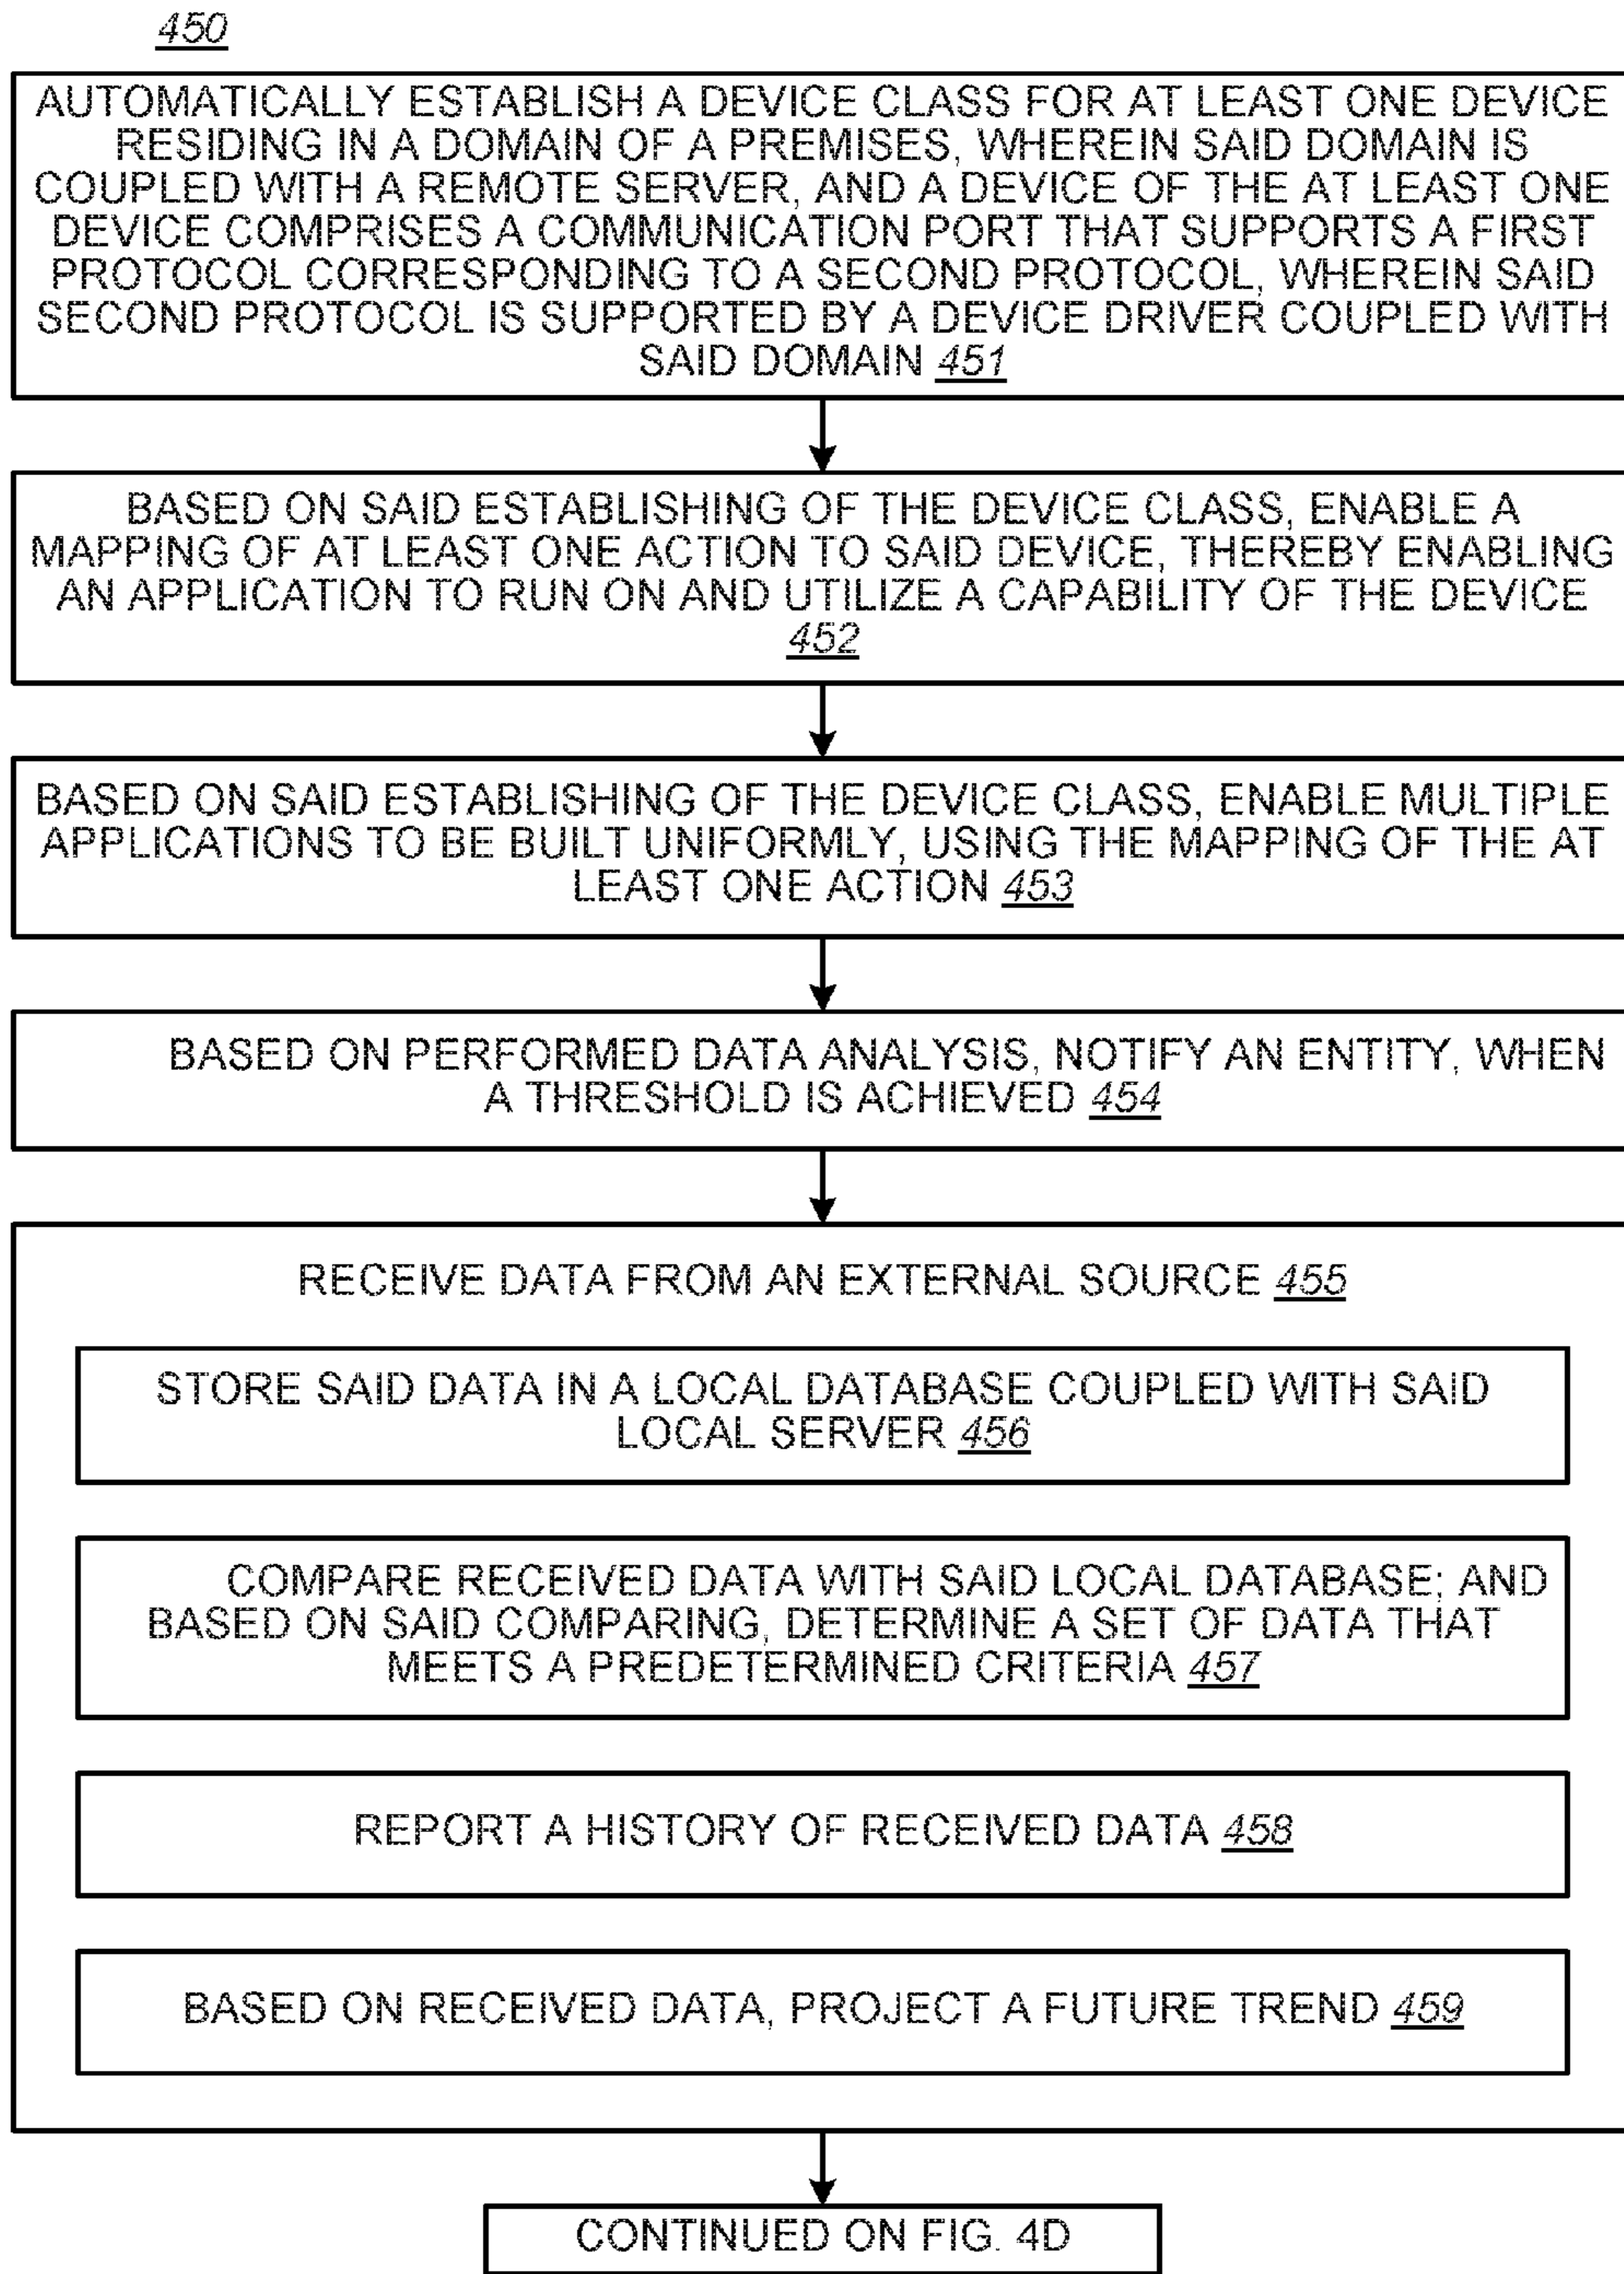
450

AUTOMATICALLY ESTABLISH A DEVICE CLASS FOR AT LEAST ONE DEVICE RESIDING IN A DOMAIN OF A PREMISES, WHEREIN SAID DOMAIN IS COUPLED WITH A REMOTE SERVER, AND A DEVICE OF THE AT LEAST ONE DEVICE COMPRISES A COMMUNICATION PORT THAT SUPPORTS A FIRST PROTOCOL CORRESPONDING TO A SECOND PROTOCOL, WHEREIN SAID SECOND PROTOCOL IS SUPPORTED BY A DEVICE DRIVER COUPLED WITH SAID DOMAIN 451

BASED ON SAID ESTABLISHING OF THE DEVICE CLASS, ENABLE A MAPPING OF AT LEAST ONE ACTION TO SAID DEVICE, THEREBY ENABLING AN APPLICATION TO RUN ON AND UTILIZE A CAPABILITY OF THE DEVICE 452

BASED ON SAID ESTABLISHING OF THE DEVICE CLASS, ENABLE MULTIPLE APPLICATIONS TO BE BUILT UNIFORMLY, USING THE MAPPING OF THE AT LEAST ONE ACTION 453

BASED ON PERFORMED DATA ANALYSIS, NOTIFY AN ENTITY, WHEN A THRESHOLD IS ACHIEVED 454

RECEIVE DATA FROM AN EXTERNAL SOURCE 455

STORE SAID DATA IN A LOCAL DATABASE COUPLED WITH SAID LOCAL SERVER 456

COMPARE RECEIVED DATA WITH SAID LOCAL DATABASE; AND BASED ON SAID COMPARING, DETERMINE A SET OF DATA THAT MEETS A PREDETERMINED CRITERIA 457

REPORT A HISTORY OF RECEIVED DATA 458

BASED ON RECEIVED DATA, PROJECT A FUTURE TREND 459

CONTINUED ON FIG. 4D